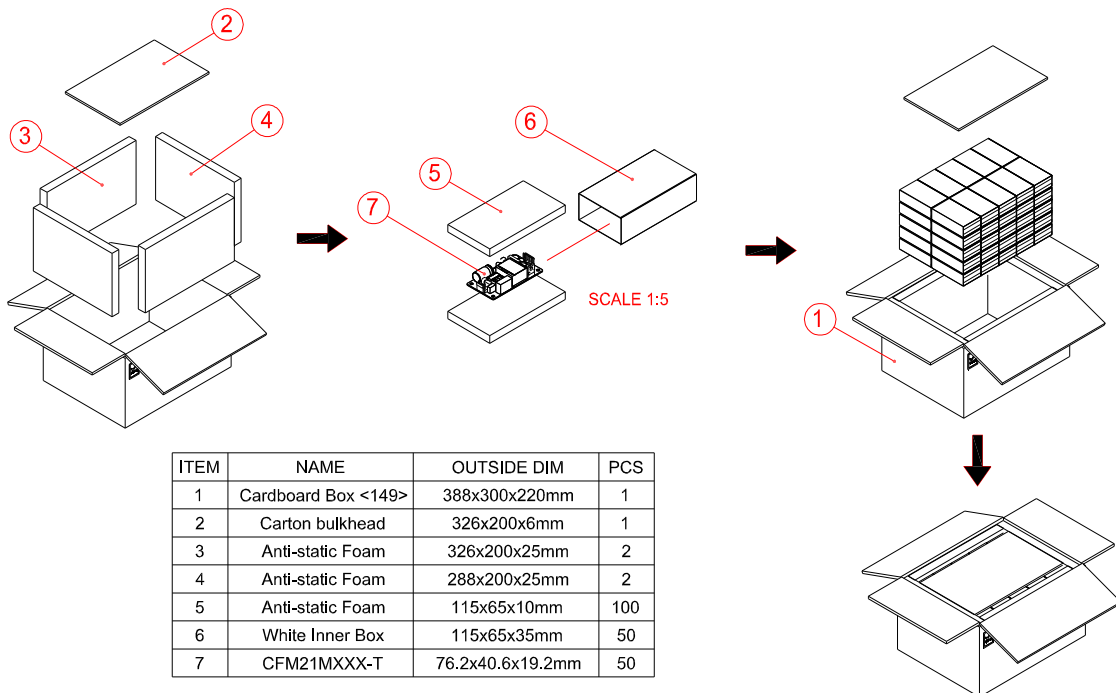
2

3

4

5

6

7

SCALE 1:5

1

| ITEM | NAME | OUTSIDE DIM | PCS |
|---|---|---|---|
| 1 | Cardboard Box <149> | 388x300x220mm | 1 |
| 2 | Carton bulkhead | 326x200x6mm | 1 |
| 3 | Anti-static Foam | 326x200x25mm | 2 |
| 4 | Anti-static Foam | 288x200x25mm | 2 |
| 5 | Anti-static Foam | 115x65x10mm | 100 |
| 6 | White Inner Box | 115x65x35mm | 50 |
| 7 | CFM21MXXX-T | 76.2x40.6x19.2mm | 50 |